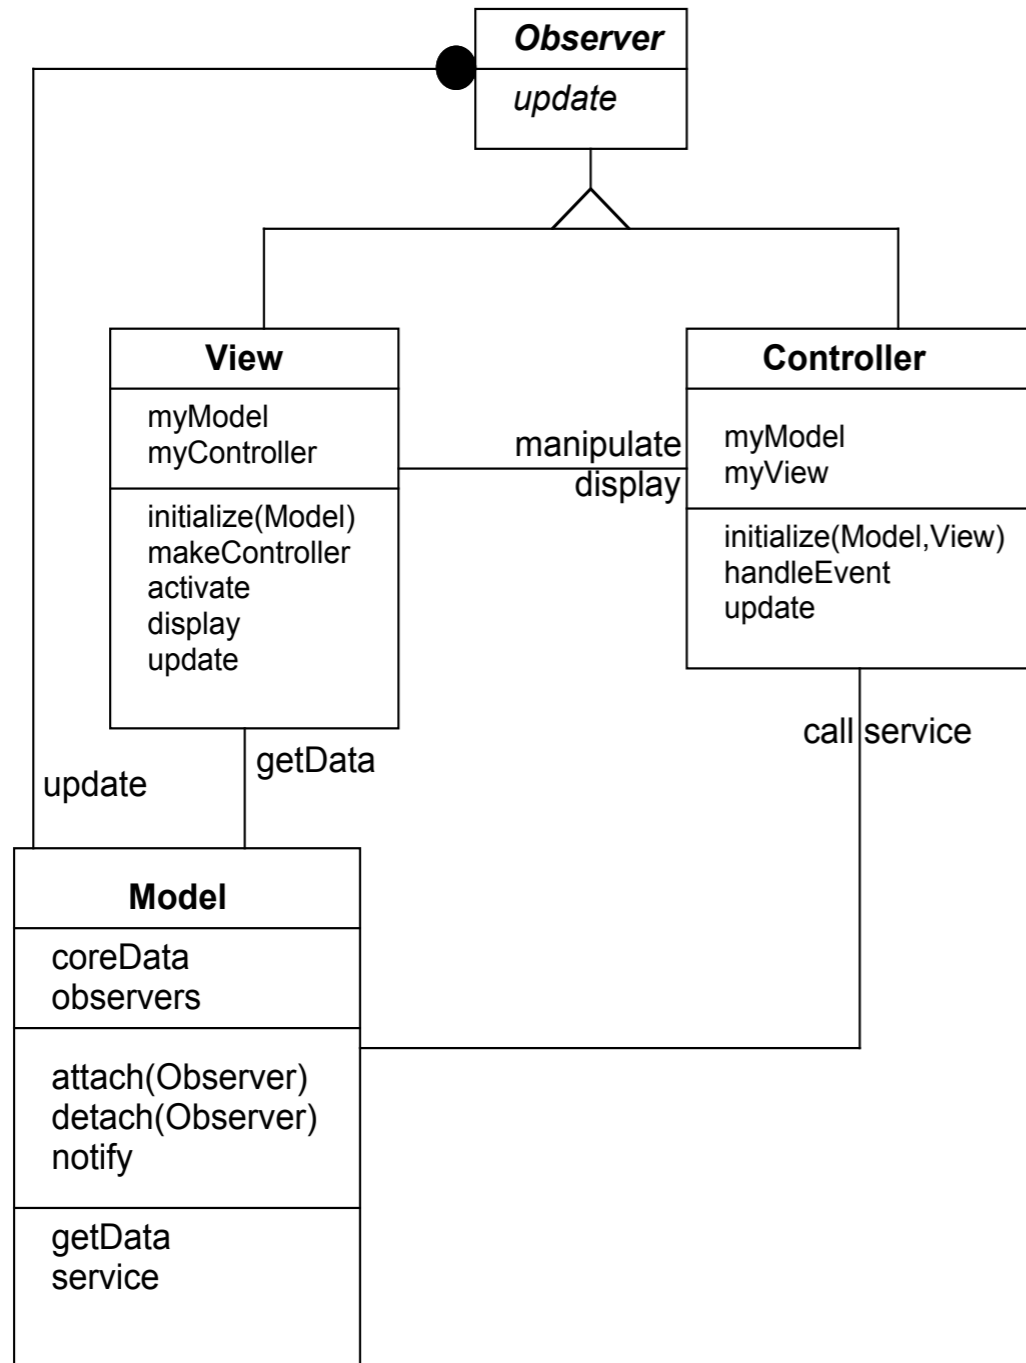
Observer
update

View
myModel
myController
initialize(Model)
makeController
activate
display
update

manipulate
display

Controller
myModel
myView
initialize(Model,View)
handleEvent
update

call service

update

getData

Model
coreData
observers
attach(Observer)
detach(Observer)
notify
getData
service